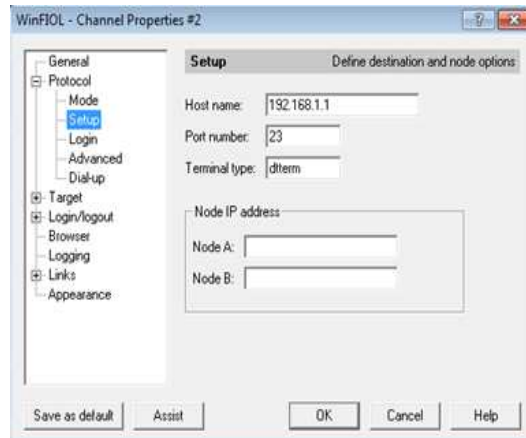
WinFIOL - Channel Properties #2

?

General
Protocol
Mode
Setup
Login
Advanced
Dial-up
Target
Login/logout
Browser
Logging
Links
Appearance

Setup

Define destination and node options

Host name: 192.168.1.1

Port number: 23

Terminal type: dtterm

Node IP address

Node A:

Node B:

Save as default

Assist

OK

Cancel

Help